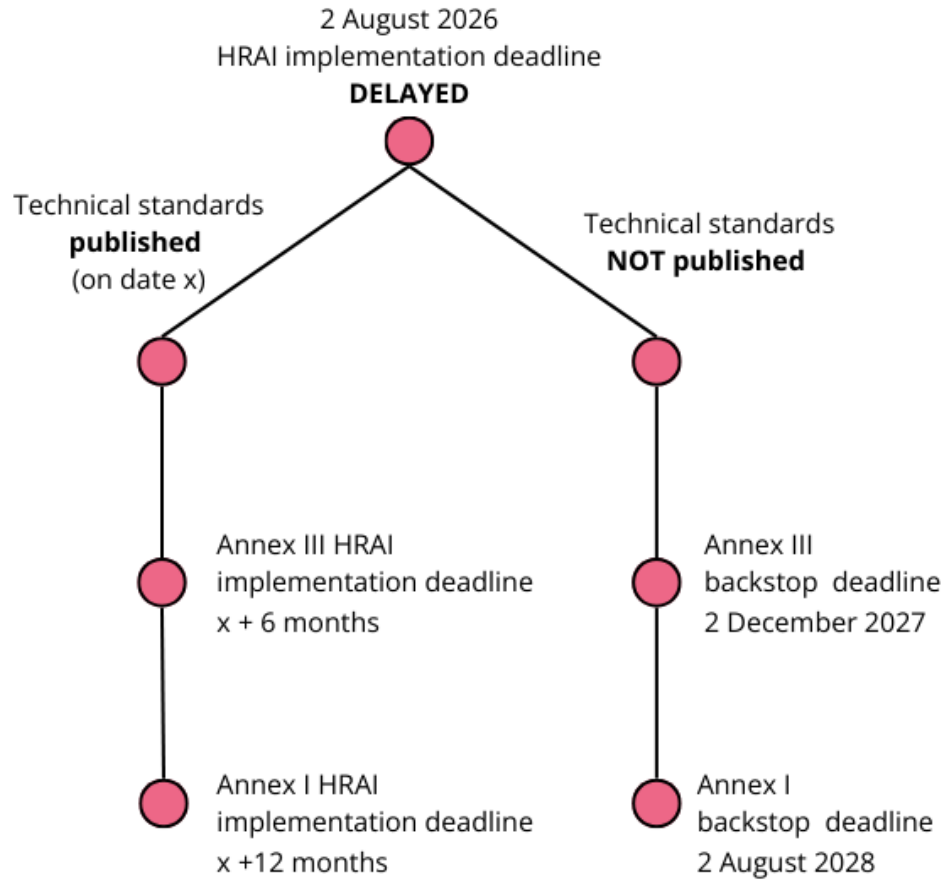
2 August 2026
HRAI implementation deadline
**DELAYED**

Technical standards
**published**
(on date x)

Technical standards
**NOT published**

Annex III HRAI
implementation deadline
x + 6 months

Annex III
backstop deadline
2 December 2027

Annex I HRAI
implementation deadline
x +12 months

Annex I
backstop deadline
2 August 2028